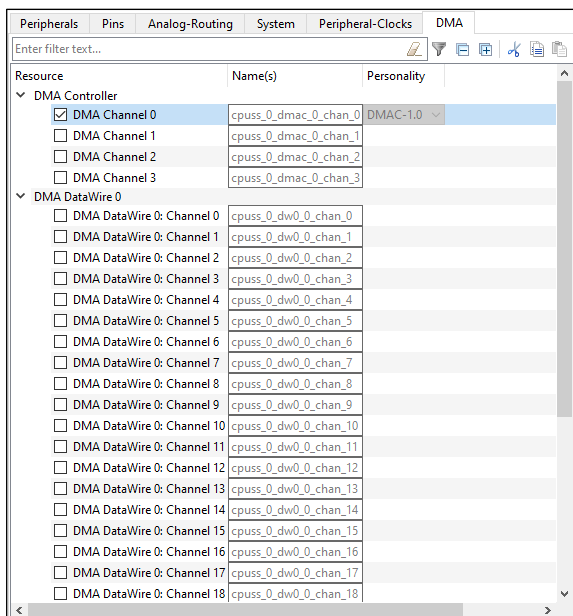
Peripherals | Pins | Analog-Routing | System | Peripheral-Clocks | DMA

Enter filter text...

| Resource | Name(s) | Personality |
|---|---|---|
| DMA Controller | | |
| DMA Channel 0 | cpuss_0_dmac_0_chan_0 | DMAC-1.0 |
| DMA Channel 1 | cpuss_0_dmac_0_chan_1 | |
| DMA Channel 2 | cpuss_0_dmac_0_chan_2 | |
| DMA Channel 3 | cpuss_0_dmac_0_chan_3 | |
| DMA DataWire 0 | | |
| DMA DataWire 0: Channel 0 | cpuss_0_dw0_0_chan_0 | |
| DMA DataWire 0: Channel 1 | cpuss_0_dw0_0_chan_1 | |
| DMA DataWire 0: Channel 2 | cpuss_0_dw0_0_chan_2 | |
| DMA DataWire 0: Channel 3 | cpuss_0_dw0_0_chan_3 | |
| DMA DataWire 0: Channel 4 | cpuss_0_dw0_0_chan_4 | |
| DMA DataWire 0: Channel 5 | cpuss_0_dw0_0_chan_5 | |
| DMA DataWire 0: Channel 6 | cpuss_0_dw0_0_chan_6 | |
| DMA DataWire 0: Channel 7 | cpuss_0_dw0_0_chan_7 | |
| DMA DataWire 0: Channel 8 | cpuss_0_dw0_0_chan_8 | |
| DMA DataWire 0: Channel 9 | cpuss_0_dw0_0_chan_9 | |
| DMA DataWire 0: Channel 10 | cpuss_0_dw0_0_chan_10 | |
| DMA DataWire 0: Channel 11 | cpuss_0_dw0_0_chan_11 | |
| DMA DataWire 0: Channel 12 | cpuss_0_dw0_0_chan_12 | |
| DMA DataWire 0: Channel 13 | cpuss_0_dw0_0_chan_13 | |
| DMA DataWire 0: Channel 14 | cpuss_0_dw0_0_chan_14 | |
| DMA DataWire 0: Channel 15 | cpuss_0_dw0_0_chan_15 | |
| DMA DataWire 0: Channel 16 | cpuss_0_dw0_0_chan_16 | |
| DMA DataWire 0: Channel 17 | cpuss_0_dw0_0_chan_17 | |
| DMA DataWire 0: Channel 18 | cpuss_0_dw0_0_chan_18 | |